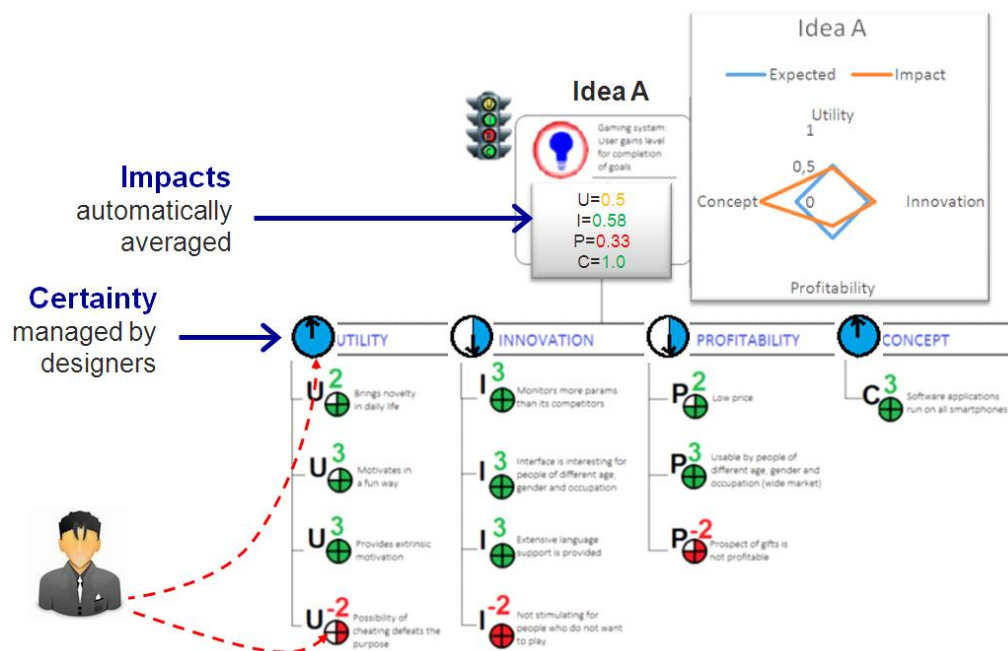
Idea A

Expected Impact

Utility

1

0,5

0

Concept Innovation

Profitability

Idea A

Gaming system: User gains level for completion of goals

U=0.5
I=0.58
P=0.33
C=1.0

Impacts automatically averaged

Certainty managed by designers

UTILITY

INNOVATION

PROFITABILITY

CONCEPT

U 2 Brings novelty in daily life

U 3 Motivates in a fun way

U 3 Provides extrinsic motivation

U -2 Possibility of cheating defeats the purpose

I 3 Monitors more params than its competitors

I 3 Interface is interesting for people of different age, gender and occupation

I 3 Extensive language support is provided

I -2 Not stimulating for people who do not want to play

P 2 Low price

P 3 Usable by people of different age, gender and occupation (wide market)

P -2 Prospect of gifts is not profitable

C 3 Software applications run on all smartphones